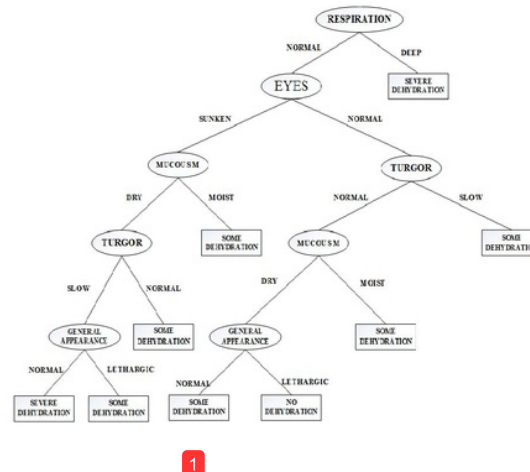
RESPIRATION
NORMAL
DEEP
EYES
SEVERE DEHYDRATION
SUNKEN
NORMAL
MUCOUSM
TURGOR
DRY
MOIST
NORMAL
SLOW
TURGOR
SOME DEHYDRATION
MUCOUSM
SOME DEHYDRATION
SLOW
NORMAL
DRY
MOIST
GENERAL APPEARANCE
SOME DEHYDRATION
GENERAL APPEARANCE
SOME DEHYDRATION
NORMAL
LETHARGIC
NORMAL
LETHARGIC
SEVERE DEHYDRATION
SOME DEHYDRATION
SOME DEHYDRATION
NO DEHYDRATION
1